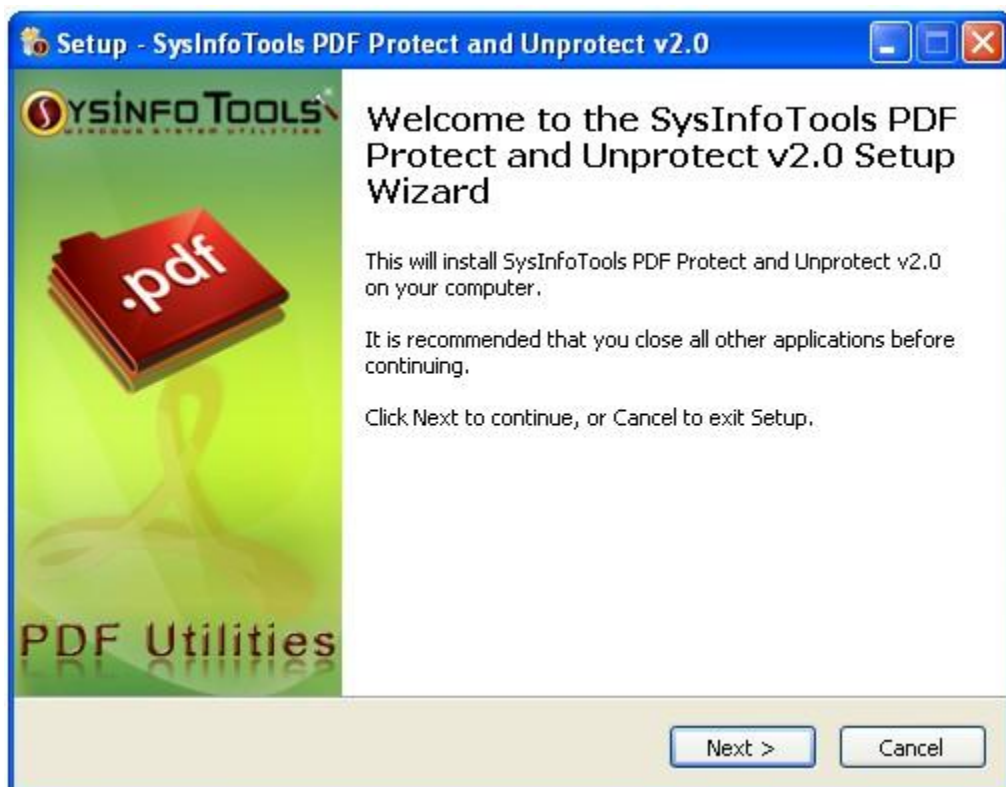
Setup - SysInfoTools PDF Protect and Unprotect v2.0

SYSINFOTOOLS
WINDOWS SYSTEM UTILITIES

.pdf

PDF Utilities

Welcome to the SysInfoTools PDF Protect and Unprotect v2.0 Setup Wizard

This will install SysInfoTools PDF Protect and Unprotect v2.0 on your computer.

It is recommended that you close all other applications before continuing.

Click Next to continue, or Cancel to exit Setup.

Next >
Cancel